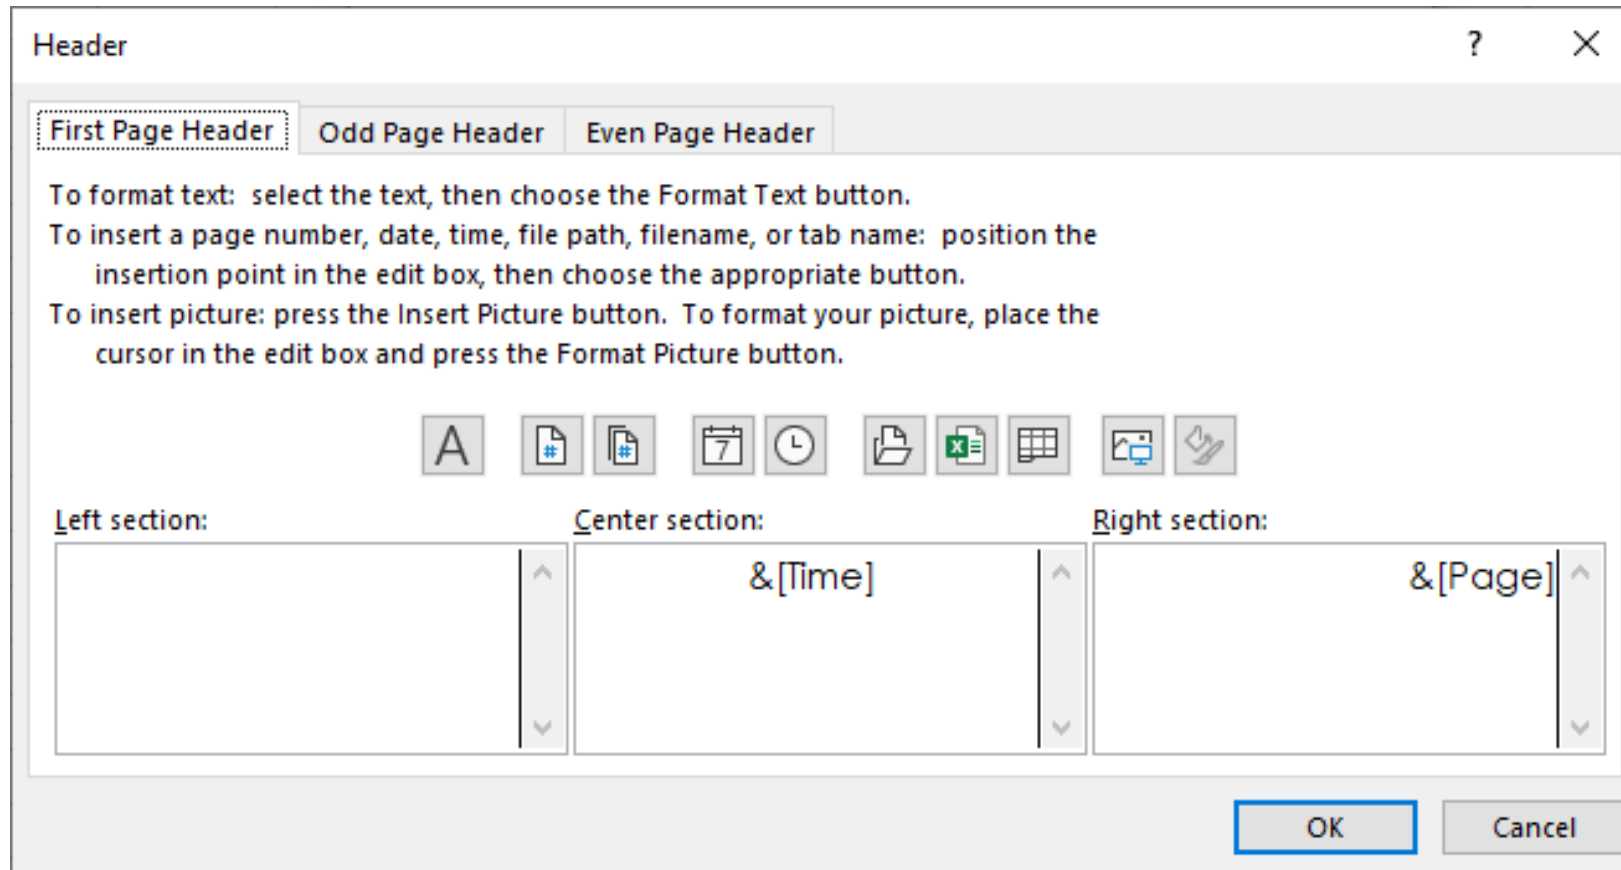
Header

?

First Page Header

Odd Page Header

Even Page Header

To format text: select the text, then choose the Format Text button.
To insert a page number, date, time, file path, filename, or tab name: position the insertion point in the edit box, then choose the appropriate button.
To insert picture: press the Insert Picture button. To format your picture, place the cursor in the edit box and press the Format Picture button.

A

Left section:

Center section:

&[Time]

Right section:

&[Page]

OK

Cancel